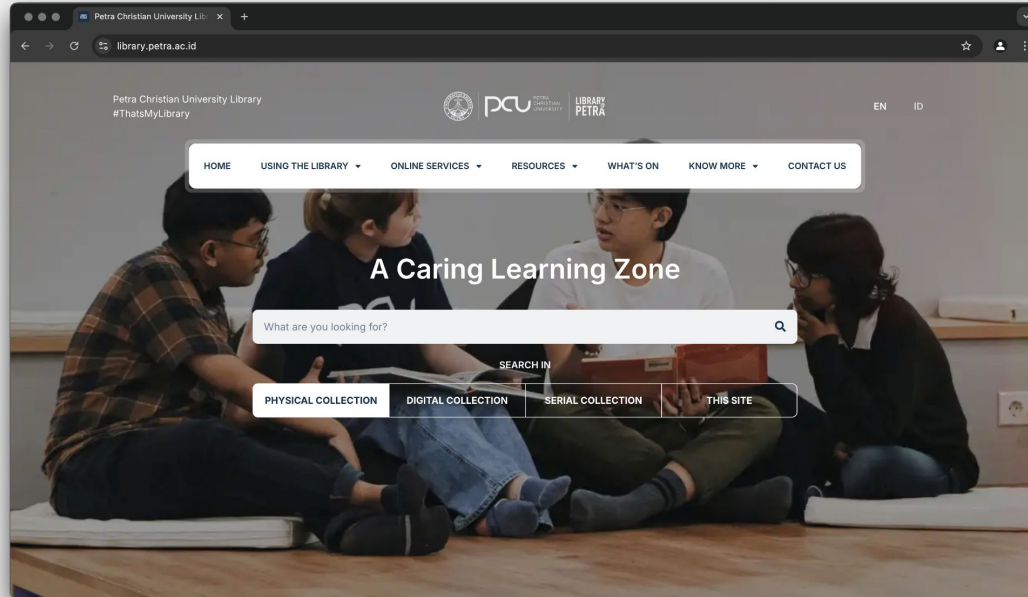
Petra Christian University Libr ×

library.petra.ac.id

Petra Christian University Library
#ThatsMyLibrary

PCU PETRA CHRISTIAN UNIVERSITY | LIBRARY PETRA

EN ID

HOME USING THE LIBRARY ▾ ONLINE SERVICES ▾ RESOURCES ▾ WHAT'S ON KNOW MORE ▾ CONTACT US

A Caring Learning Zone

What are you looking for?

SEARCH IN

PHYSICAL COLLECTION DIGITAL COLLECTION SERIAL COLLECTION THIS SITE